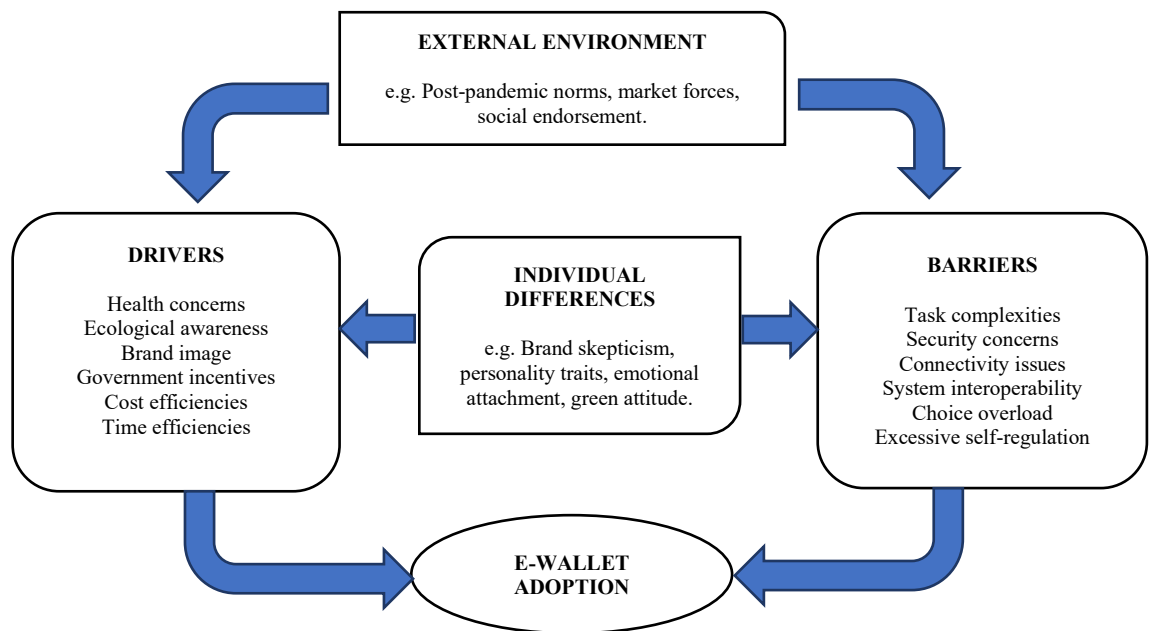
EXTERNAL ENVIRONMENT

e.g. Post-pandemic norms, market forces, social endorsement.

DRIVERS

Health concerns
Ecological awareness
Brand image
Government incentives
Cost efficiencies
Time efficiencies

INDIVIDUAL DIFFERENCES

e.g. Brand skepticism, personality traits, emotional attachment, green attitude.

BARRIERS

Task complexities
Security concerns
Connectivity issues
System interoperability
Choice overload
Excessive self-regulation

E-WALLET ADOPTION